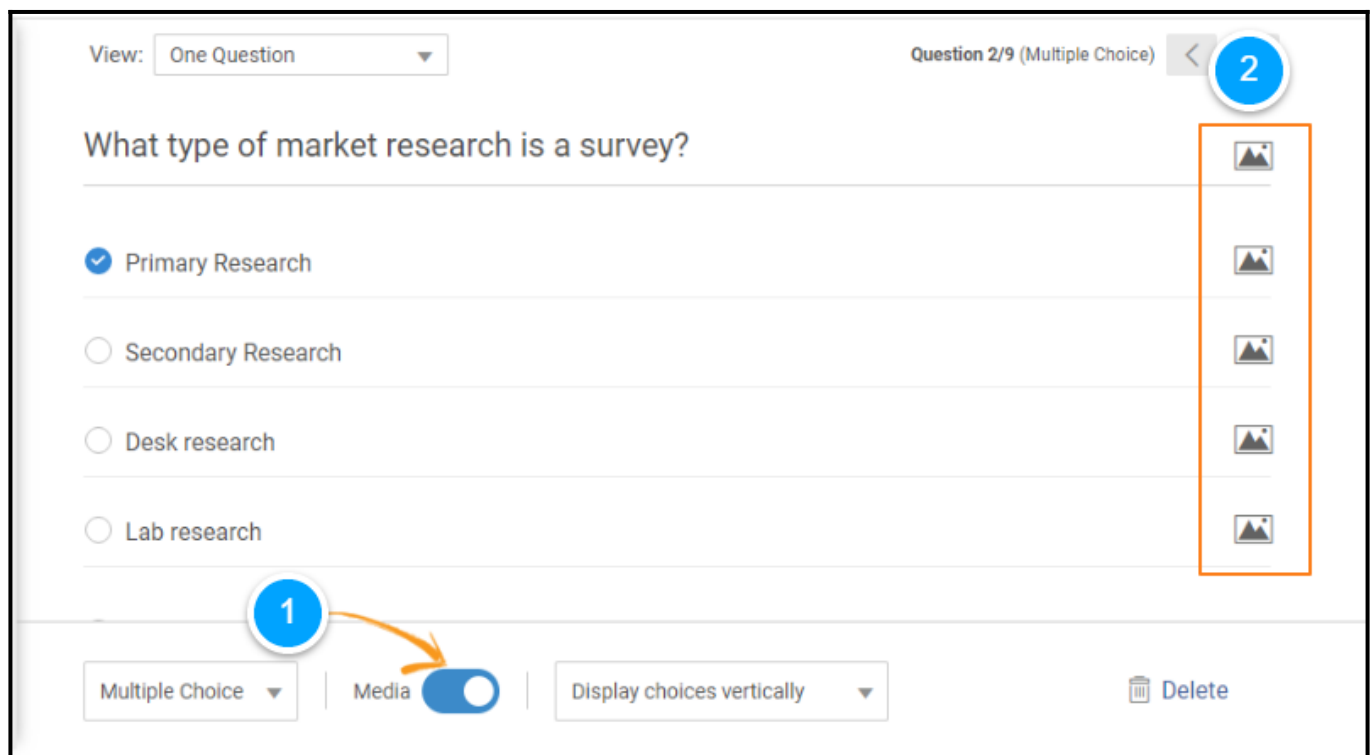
View: One Question

Question 2/9 (Multiple Choice)

2

What type of market research is a survey?

Primary Research

Secondary Research

Desk research

Lab research

1

Multiple Choice

Media

Display choices vertically

Delete